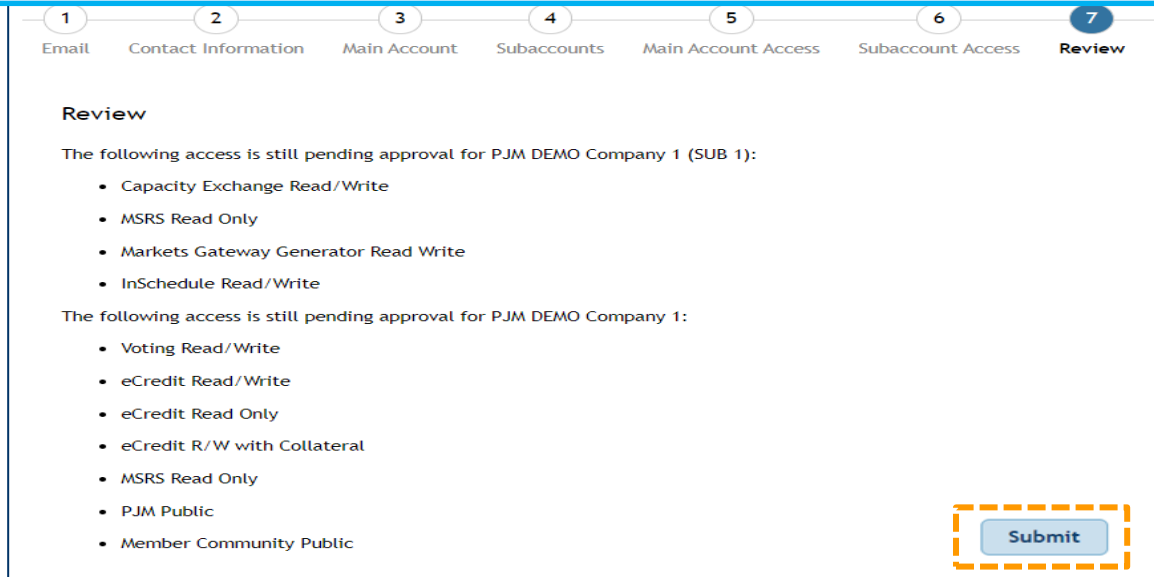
1 Email
2 Contact Information
3 Main Account
4 Subaccounts
5 Main Account Access
6 Subaccount Access
7 Review

Review

The following access is still pending approval for PJM DEMO Company 1 (SUB 1):

- Capacity Exchange Read/Write
- MSRS Read Only
- Markets Gateway Generator Read Write
- InSchedule Read/Write

The following access is still pending approval for PJM DEMO Company 1:

- Voting Read/Write
- eCredit Read/Write
- eCredit Read Only
- eCredit R/W with Collateral
- MSRS Read Only
- PJM Public
- Member Community Public

Submit